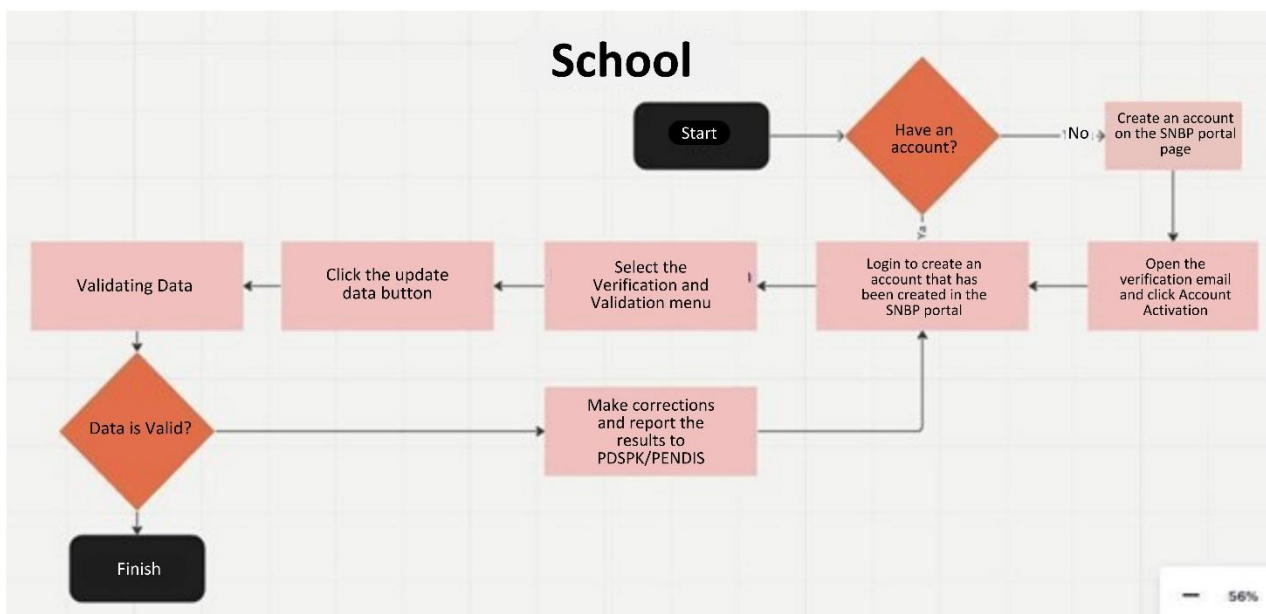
School

Start

Have an account?

No

Create an account on the SNBP portal page

Ya

Open the verification email and click Account Activation

Login to create an account that has been created in the SNBP portal

Select the Verification and Validation menu

Click the update data button

Validating Data

Data is Valid?

Make corrections and report the results to PDSPK/PENDIS

Finish

— 56%